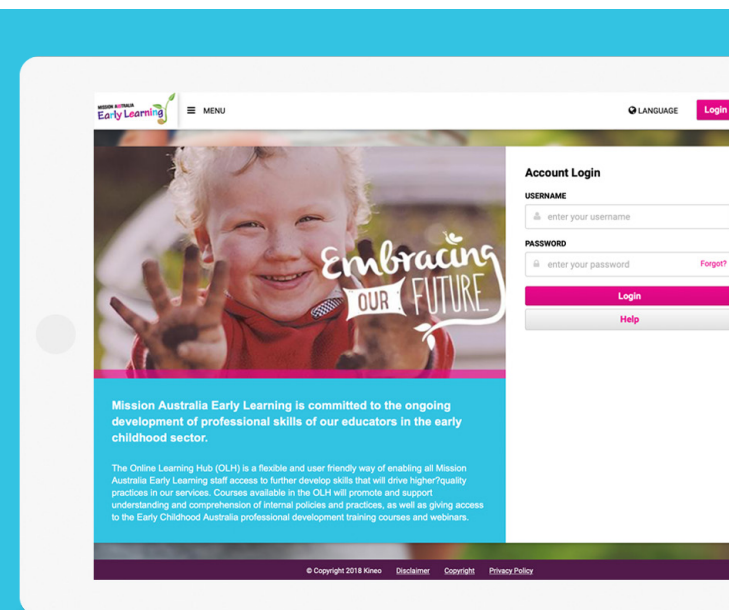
MISSION AUSTRALIA Early Learning

MENU

LANGUAGE

Login

Embracing OUR FUTURE

Account Login

USERNAME

enter your username

PASSWORD

enter your password

Forgot?

Login

Help

Mission Australia Early Learning is committed to the ongoing development of professional skills of our educators in the early childhood sector.

The Online Learning Hub (OLH) is a flexible and user friendly way of enabling all Mission Australia Early Learning staff access to further develop skills that will drive higher?quality practices in our services. Courses available in the OLH will promote and support understanding and comprehension of internal policies and practices, as well as giving access to the Early Childhood Australia professional development training courses and webinars.

© Copyright 2018 Kineo Disclaimer Copyright Privacy Policy